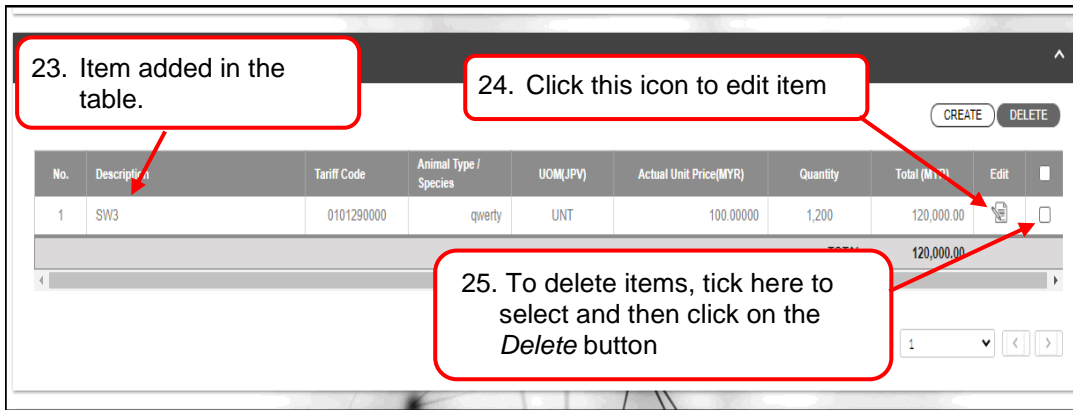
23. Item added in the table.

24. Click this icon to edit item

CREATE DELETE

| No. | Description | Tariff Code | Animal Type / Species | UOM(JPV) | Actual Unit Price(MYR) | Quantity | Total (MYR) | Edit | |
|---|---|---|---|---|---|---|---|---|---|
| 1 | SW3 | 0101290000 | qwerty | UNT | 100.00000 | 1,200 | 120,000.00 | | |
| | | | | | | TOTAL | 120,000.00 | | |

25. To delete items, tick here to select and then click on the *Delete* button

1